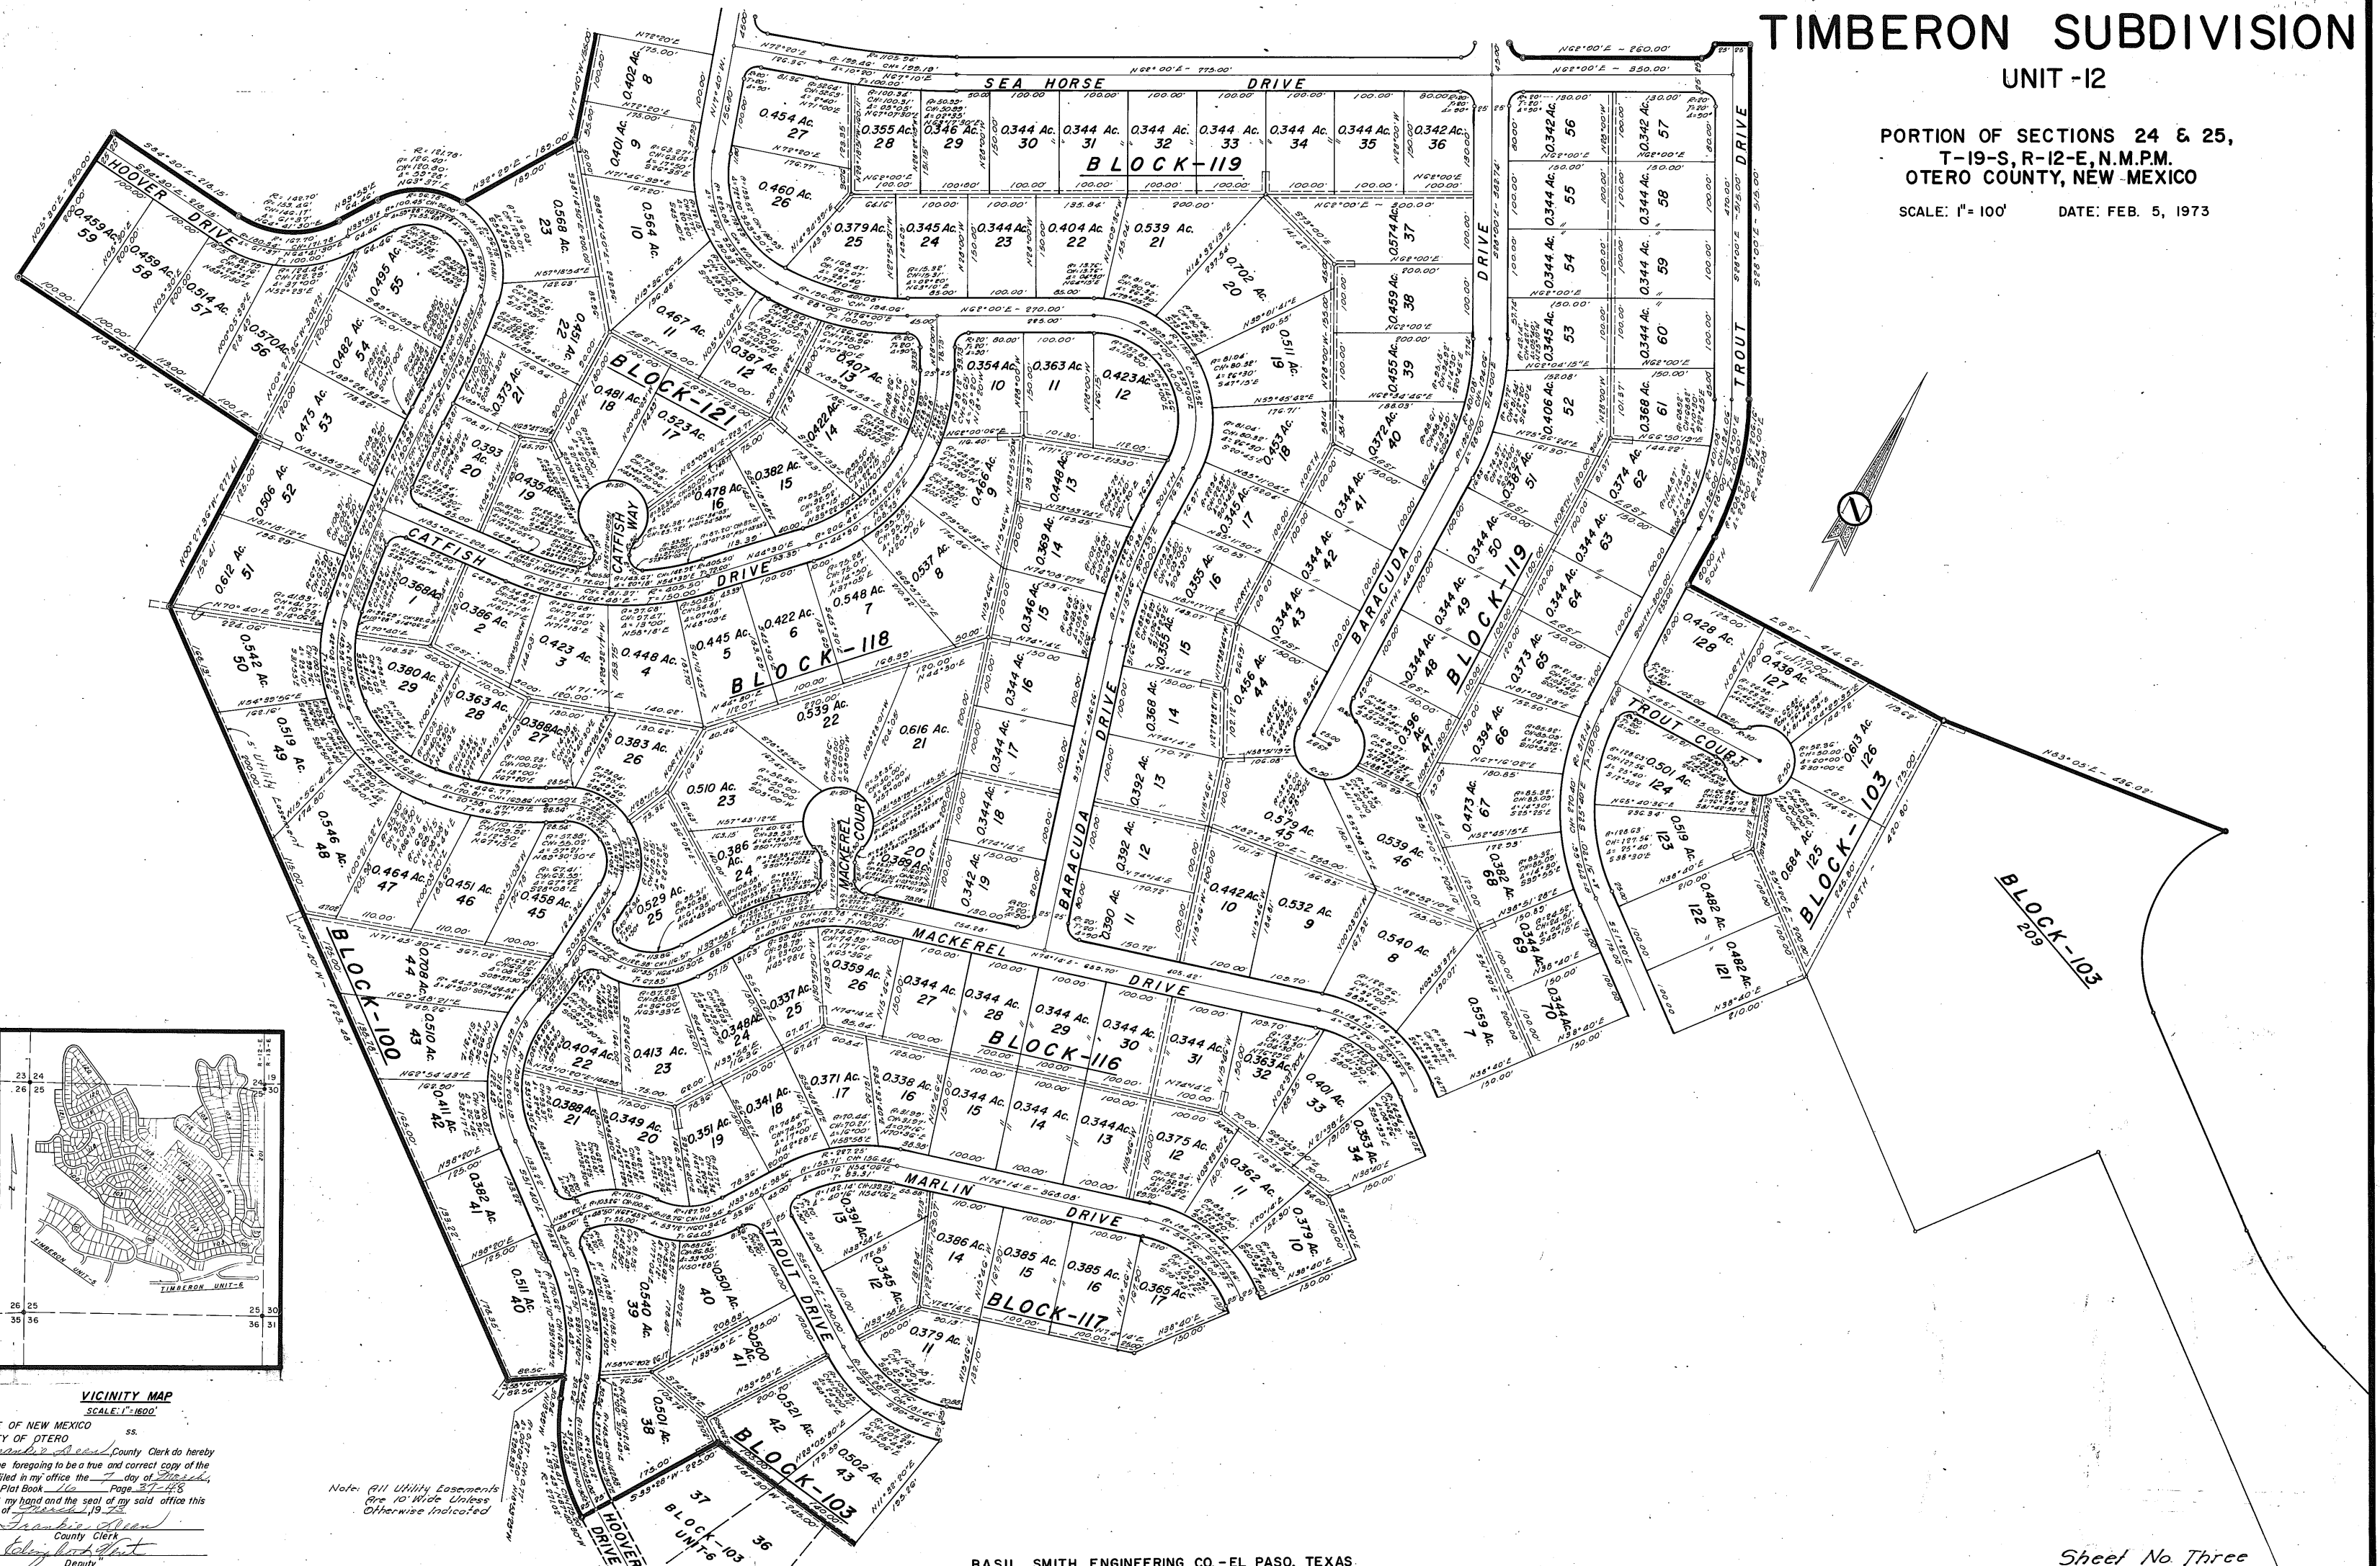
TIMBERON SUBDIVISION
UNIT-12

PORTION OF SECTIONS 24 & 25,
T-19-S, R-12-E, N.M.P.M.
OTERO COUNTY, NEW MEXICO

SCALE: 1"= 100'     DATE: FEB. 5, 1973

SEA HORSE DRIVE
BLOCK-119
BLOCK-121
BLOCK-118
BLOCK-116
BLOCK-117
BLOCK-100
BLOCK-103
BLOCK-103 209
HOOVER DRIVE
CATFISH DRIVE
CATFISH WAY
MACKEREL COURT
MACKEREL DRIVE
BARACUDA DRIVE
TROUT DRIVE
TROUT COURT
MARLIN DRIVE
HOOVER DRIVE
BLOCK-103 UNIT-6

VICINITY MAP
SCALE: 1"=1600'
TIMBERON UNIT-6

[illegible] OF NEW MEXICO
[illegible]Y OF OTERO ss.
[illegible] County Clerk do hereby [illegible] the foregoing to be a true and correct copy of the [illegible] filed in my office the 7 day of March, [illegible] Plat Book 10 Page 37-48
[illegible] my hand and the seal of my said office this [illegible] of March, 19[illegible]
Frankie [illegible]
County Clerk
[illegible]
Deputy

Note: All Utility Easements Are 10' Wide Unless Otherwise Indicated

BASIL SMITH ENGINEERING CO.-EL PASO, TEXAS

Sheet No. Three